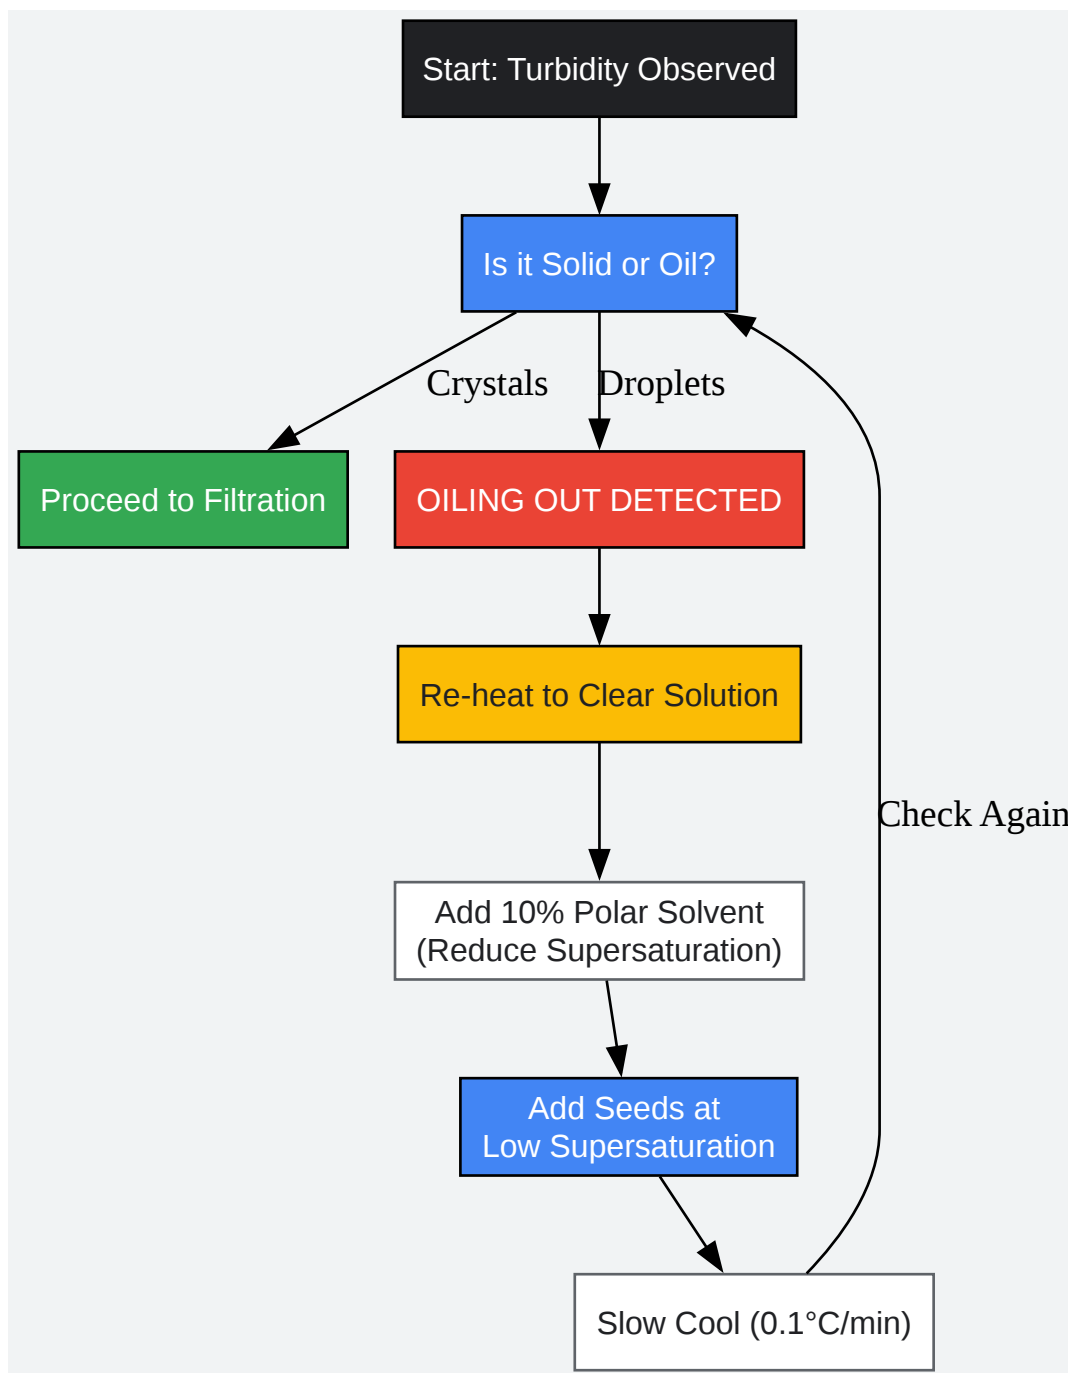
Start: Turbidity Observed

Is it Solid or Oil?

Crystals

Droplets

Proceed to Filtration

OILING OUT DETECTED

Re-heat to Clear Solution

Check Again

Add 10% Polar Solvent
(Reduce Supersaturation)

Add Seeds at
Low Supersaturation

Slow Cool (0.1°C/min)